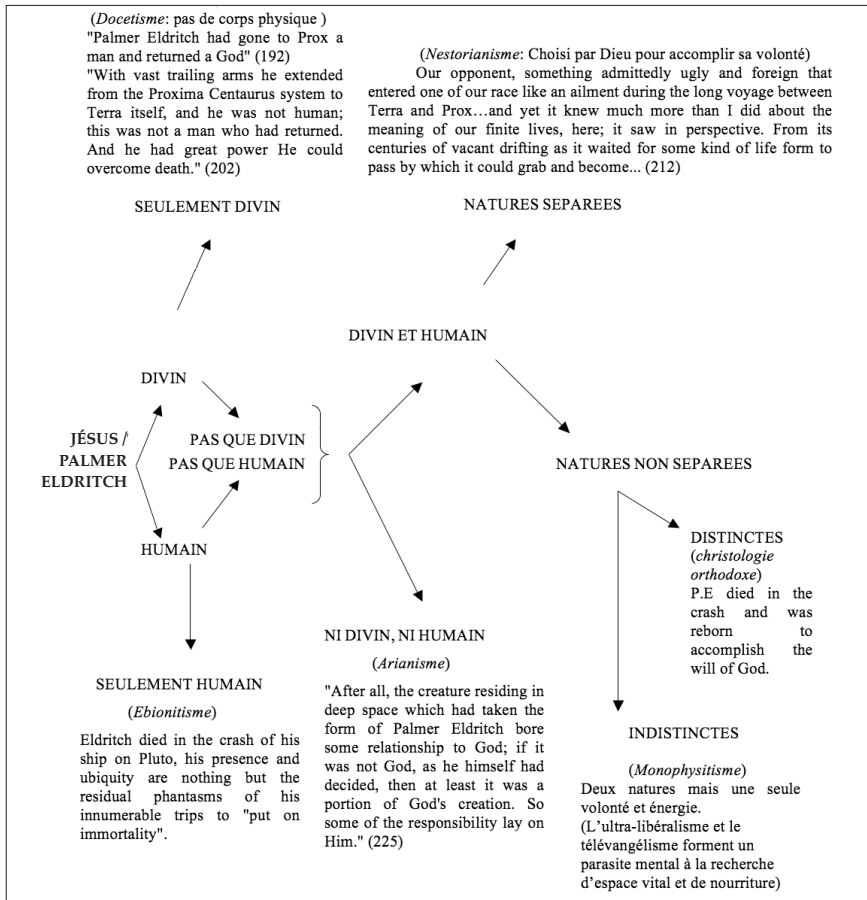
(*Docetisme*: pas de corps physique )
"Palmer Eldritch had gone to Prox a man and returned a God" (192)
"With vast trailing arms he extended from the Proxima Centaurus system to Terra itself, and he was not human; this was not a man who had returned. And he had great power He could overcome death." (202)

(*Nestorianisme*: Choisi par Dieu pour accomplir sa volonté)
Our opponent, something admittedly ugly and foreign that entered one of our race like an ailment during the long voyage between Terra and Prox…and yet it knew much more than I did about the meaning of our finite lives, here; it saw in perspective. From its centuries of vacant drifting as it waited for some kind of life form to pass by which it could grab and become... (212)

SEULEMENT DIVIN

NATURES SEPAREES

DIVIN ET HUMAIN

DIVIN

JÉSUS / PALMER ELDRITCH

PAS QUE DIVIN
PAS QUE HUMAIN

NATURES NON SEPAREES

HUMAIN

DISTINCTES
(*christologie orthodoxe*)
P.E died in the crash and was reborn to accomplish the will of God.

NI DIVIN, NI HUMAIN

(*Arianisme*)

"After all, the creature residing in deep space which had taken the form of Palmer Eldritch bore some relationship to God; if it was not God, as he himself had decided, then at least it was a portion of God's creation. So some of the responsibility lay on Him." (225)

SEULEMENT HUMAIN

(*Ebionitisme*)

Eldritch died in the crash of his ship on Pluto, his presence and ubiquity are nothing but the residual phantasms of his innumerable trips to "put on immortality".

INDISTINCTES

(*Monophysitisme*)
Deux natures mais une seule volonté et énergie.
(L'ultra-libéralisme et le télévangélisme forment un parasite mental à la recherche d'espace vital et de nourriture)